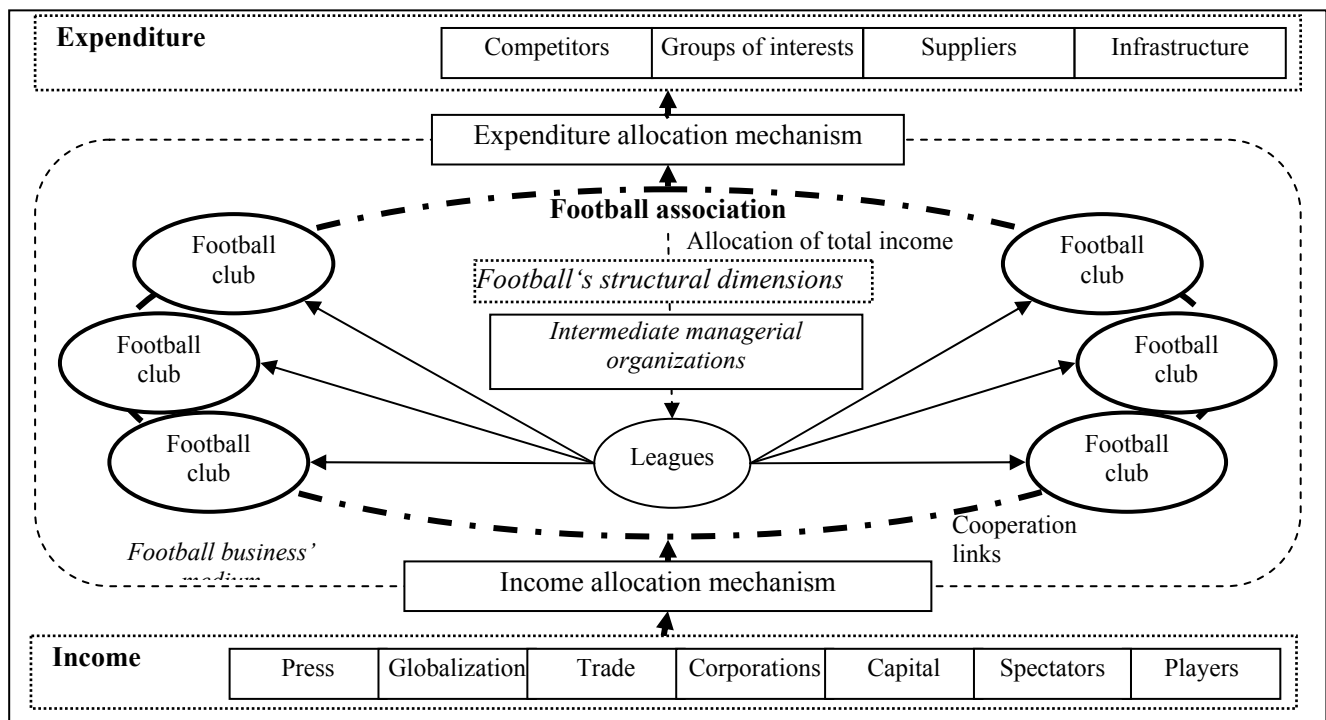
Expenditure

| Competitors | Groups of interests | Suppliers | Infrastructure |
|---|---|---|---|

Expenditure allocation mechanism

Football association

Allocation of total income

Football club

Football club

Football club

Football club

Football club

Football club

Football's structural dimensions

Intermediate managerial organizations

Leagues

Cooperation links

Football business' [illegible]

Income allocation mechanism

Income

| Press | Globalization | Trade | Corporations | Capital | Spectators | Players |
|---|---|---|---|---|---|---|